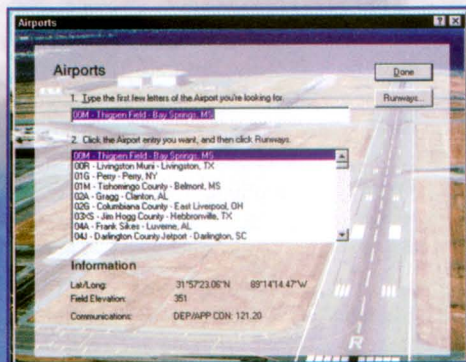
Airports

Airports

Done

Runways...

1. Type the first few letters of the Airport you're looking for.

00M - Thigpen Field - Bay Springs, MS

2. Click the Airport entry you want, and then click Runways.

00M - Thigpen Field - Bay Springs, MS
00R - Livingston Muni - Livingston, TX
01G - Perry - Perry, NY
01M - Tishomingo County - Belmont, MS
02A - Gragg - Clanton, AL
02G - Columbiana County - East Liverpool, OH
03XS - Jim Hogg County - Hebbronville, TX
04A - Frank Sikes - Luverne, AL
04J - Darlington County Jetport - Darlington, SC

Information

Lat/Long: 31°57'23.06"N 89°14'14.47"W
Field Elevation: 351
Communications: DEP/APP CON: 121.20